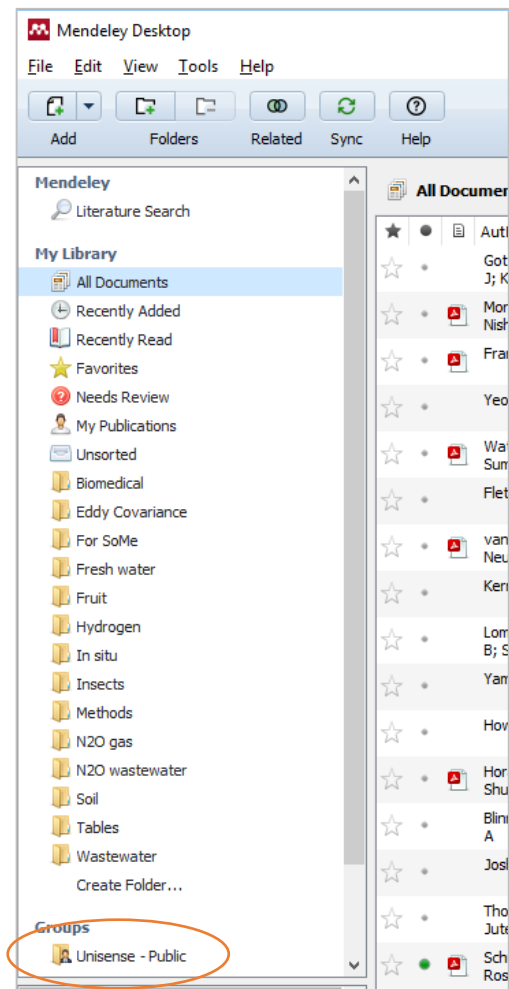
Mendeley Desktop

File Edit View Tools Help

Add Folders Related Sync Help

Mendeley
Literature Search

My Library
All Documents
Recently Added
Recently Read
Favorites
Needs Review
My Publications
Unsorted
Biomedical
Eddy Covariance
For SoMe
Fresh water
Fruit
Hydrogen
In situ
Insects
Methods
N2O gas
N2O wastewater
Soil
Tables
Wastewater
Create Folder...

Groups
Unisense - Public

All Documen

Auth

Got J; K

Mor Nish

Fran

Yeo

Wat Sum

Flet

van Neu

Kerr

Lom B; S

Yam

How

Hor Shu

Blin A

Josh

Tho Jute

Sch Ros